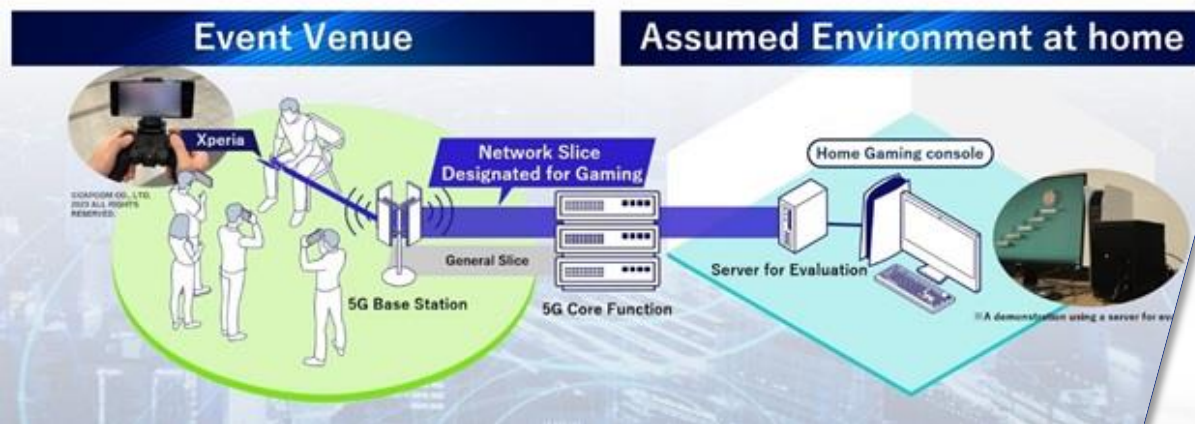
Event Venue

Assumed Environment at home

Xperia

©CAPCOM CO., LTD. 2023 ALL RIGHTS RESERVED.

Network Slice Designated for Gaming

Home Gaming console

General Slice

5G Base Station

5G Core Function

Server for Evaluation

※A demonstration using a server for ev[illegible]